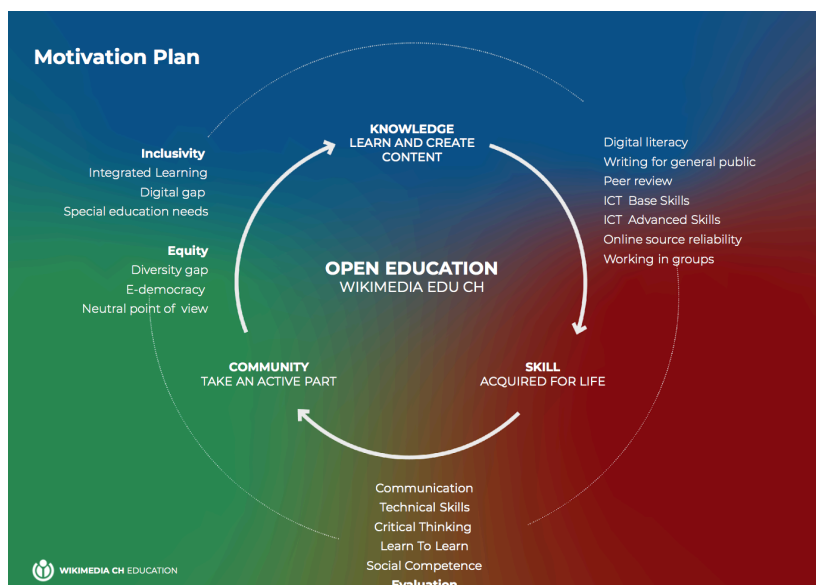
Motivation Plan

KNOWLEDGE
LEARN AND CREATE CONTENT

Inclusivity
Integrated Learning
Digital gap
Special education needs

Equity
Diversity gap
E-democracy
Neutral point of view

Digital literacy
Writing for general public
Peer review
ICT Base Skills
ICT Advanced Skills
Online source reliability
Working in groups

OPEN EDUCATION
WIKIMEDIA EDU CH

COMMUNITY
TAKE AN ACTIVE PART

SKILL
ACQUIRED FOR LIFE

Communication
Technical Skills
Critical Thinking
Learn To Learn
Social Competence
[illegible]

WIKIMEDIA CH EDUCATION